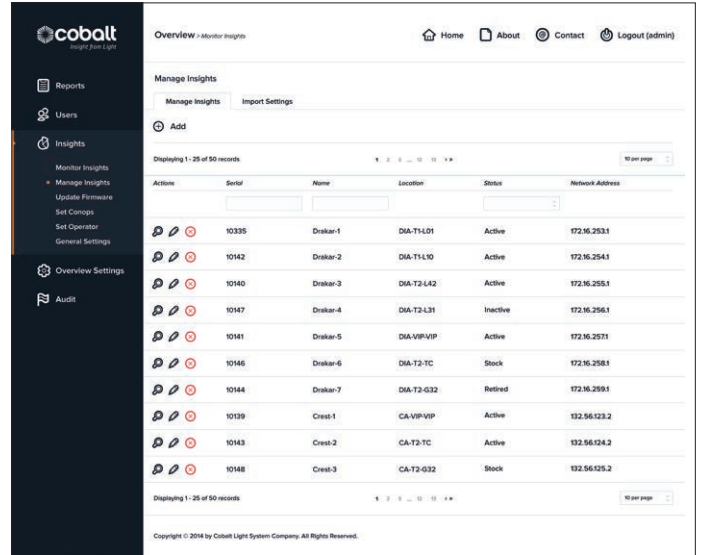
cobalt
Insight from Light

Reports
Users
Insights
Monitor Insights
Manage Insights
Update Firmware
Set Conops
Set Operator
General Settings
Overview Settings
Audit

Overview > Monitor Insights

Home About Contact Logout (admin)

Manage Insights

Manage Insights Import Settings

Add

Displaying 1 - 25 of 50 records

1 2 3 ... 12 13 > »

10 per page

| Actions | Serial | Name | Location | Status | Network Address |
|---|---|---|---|---|---|
| | | | | | |
| | 10335 | Drakar-1 | DIA-T1-L01 | Active | 172.16.253.1 |
| | 10142 | Drakar-2 | DIA-T1-L10 | Active | 172.16.254.1 |
| | 10140 | Drakar-3 | DIA-T2-L42 | Active | 172.16.255.1 |
| | 10147 | Drakar-4 | DIA-T2-L31 | Inactive | 172.16.256.1 |
| | 10141 | Drakar-5 | DIA-VIP-VIP | Active | 172.16.257.1 |
| | 10146 | Drakar-6 | DIA-T2-TC | Stock | 172.16.258.1 |
| | 10144 | Drakar-7 | DIA-T2-G32 | Retired | 172.16.259.1 |
| | 10139 | Crest-1 | CA-VIP-VIP | Active | 132.56.123.2 |
| | 10143 | Crest-2 | CA-T2-TC | Active | 132.56.124.2 |
| | 10148 | Crest-3 | CA-T2-G32 | Stock | 132.56.125.2 |

Displaying 1 - 25 of 50 records

1 2 3 ... 12 13 > »

10 per page

Copyright © 2014 by Cobalt Light System Company. All Rights Reserved.